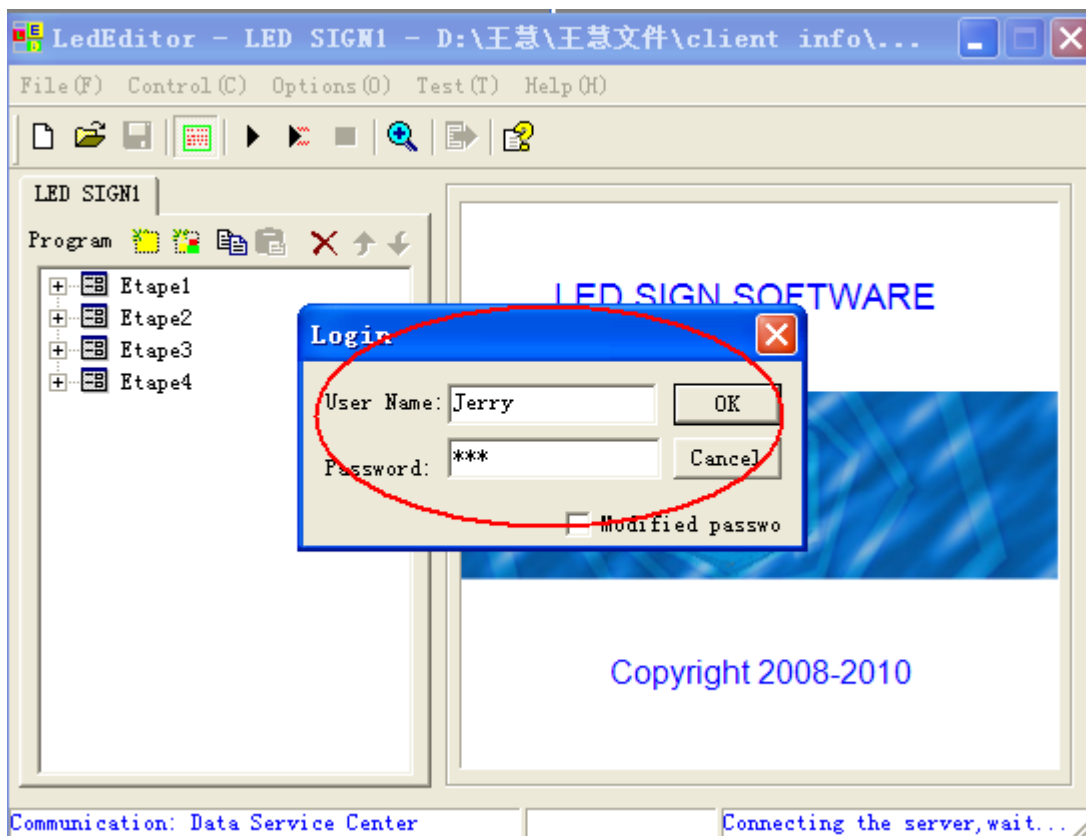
LedEditor - LED SIGN1 - D:\王慧\王慧文件\client info\...

File(F) Control(C) Options(O) Test(T) Help(H)

LED SIGN1

Program

Etape1
Etape2
Etape3
Etape4

LED SIGN SOFTWARE

Login

User Name: Jerry

Password: ***

OK

Cancel

Modified passwo

Copyright 2008-2010

Communication: Data Service Center

Connecting the server,wait...